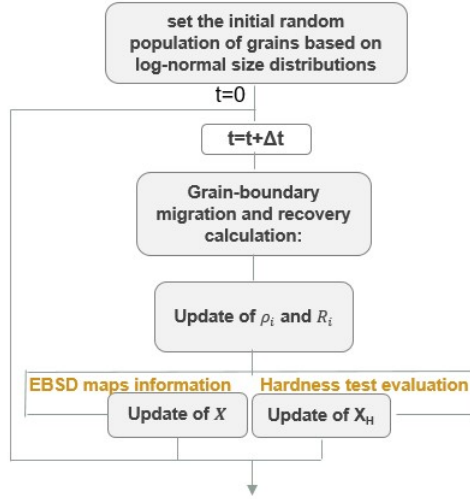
set the initial random population of grains based on log-normal size distributions

t=0

t=t+Δt

Grain-boundary migration and recovery calculation:

Update of $\rho_i$ and $R_i$

EBSD maps information

Hardness test evaluation

Update of $X$

Update of $X_H$